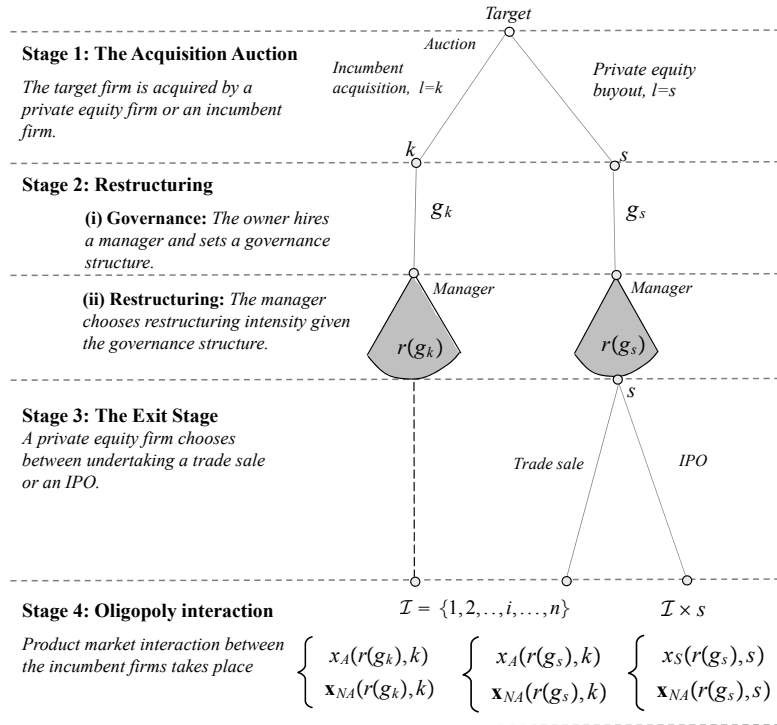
Target

Auction

Stage 1: The Acquisition Auction

The target firm is acquired by a private equity firm or an incumbent firm.

Incumbent acquisition, $l=k$

Private equity buyout, $l=s$

$k$

$s$

Stage 2: Restructuring

(i) Governance: The owner hires a manager and sets a governance structure.

$g_k$

$g_s$

(ii) Restructuring: The manager chooses restructuring intensity given the governance structure.

Manager

Manager

$r(g_k)$

$r(g_s)$

Stage 3: The Exit Stage

A private equity firm chooses between undertaking a trade sale or an IPO.

$s$

Trade sale

IPO

Stage 4: Oligopoly interaction

$\mathcal{I} = \{1, 2, .., i, \dots, n\}$

$\mathcal{I} \times s$

Product market interaction between the incumbent firms takes place

$\begin{cases} x_A(r(g_k), k) \\ \mathbf{x}_{NA}(r(g_k), k) \end{cases}$ $\begin{cases} x_A(r(g_s), k) \\ \mathbf{x}_{NA}(r(g_s), k) \end{cases}$ $\begin{cases} x_S(r(g_s), s) \\ \mathbf{x}_{NA}(r(g_s), s) \end{cases}$